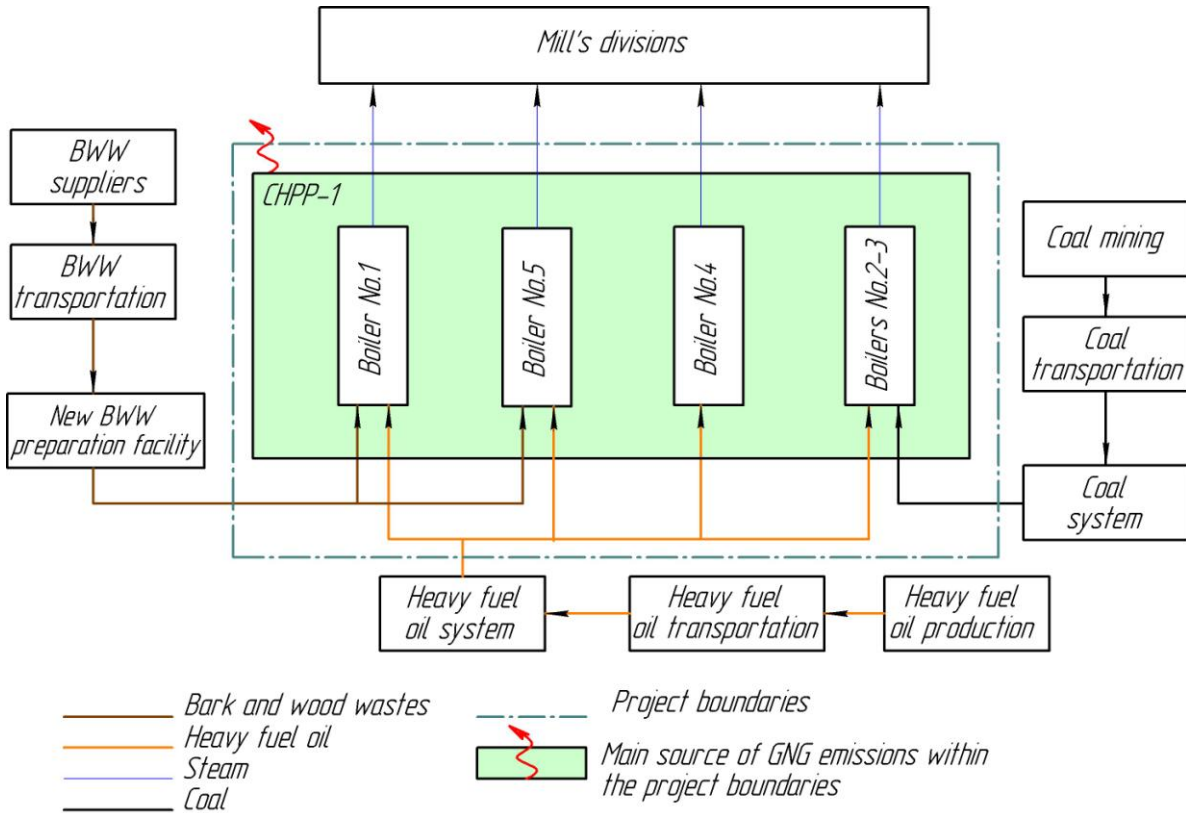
Mill's divisions

BWW suppliers

BWW transportation

New BWW preparation facility

CHPP-1

Boiler No.1

Boiler No.5

Boiler No.4

Boilers No.2-3

Coal mining

Coal transportation

Coal system

Heavy fuel oil system

Heavy fuel oil transportation

Heavy fuel oil production

Bark and wood wastes
Heavy fuel oil
Steam
Coal

Project boundaries

Main source of GNG emissions within the project boundaries